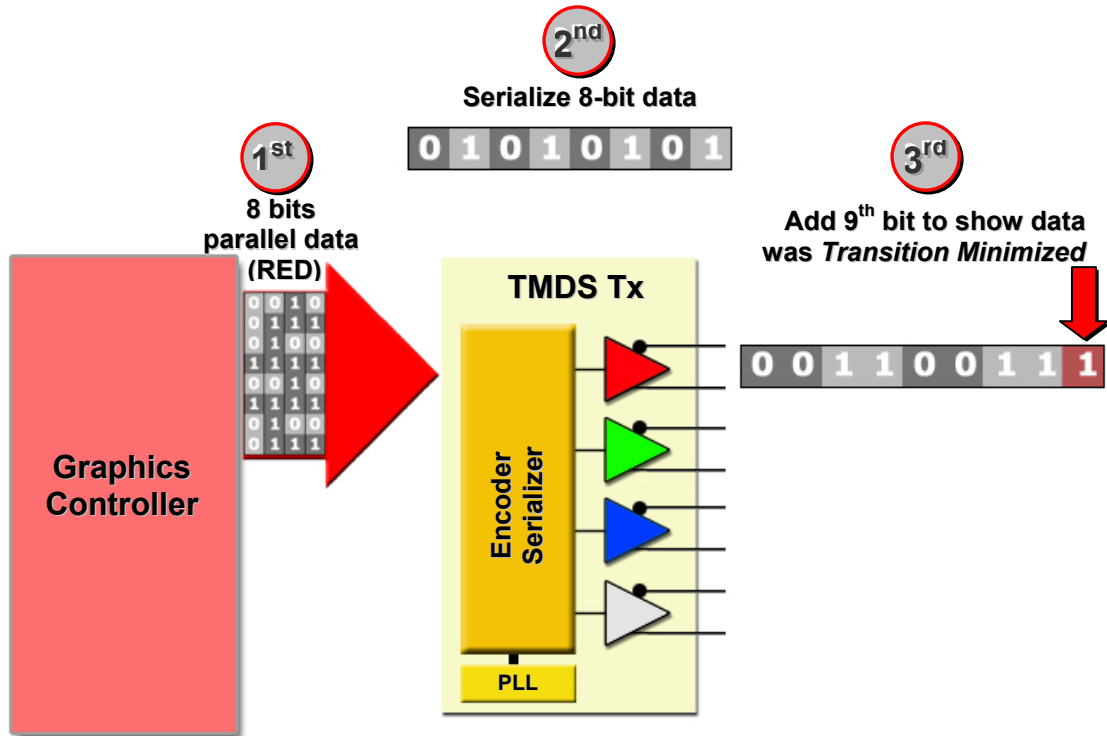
$2^{nd}$
Serialize 8-bit data

| 0 | 1 | 0 | 1 | 0 | 1 | 0 | 1 |
|---|---|---|---|---|---|---|---|

$1^{st}$
8 bits parallel data (RED)

| 0 | 0 | 1 | 0 |
|---|---|---|---|
| 0 | 1 | 1 | 1 |
| 0 | 1 | 0 | 0 |
| 1 | 1 | 1 | 1 |
| 0 | 0 | 1 | 0 |
| 1 | 1 | 1 | 1 |
| 0 | 1 | 0 | 0 |
| 0 | 1 | 1 | 1 |

$3^{rd}$
Add $9^{th}$ bit to show data was *Transition Minimized*

| 0 | 0 | 1 | 1 | 0 | 0 | 1 | 1 | 1 |
|---|---|---|---|---|---|---|---|---|

Graphics Controller

TMDS Tx

Encoder Serializer

PLL